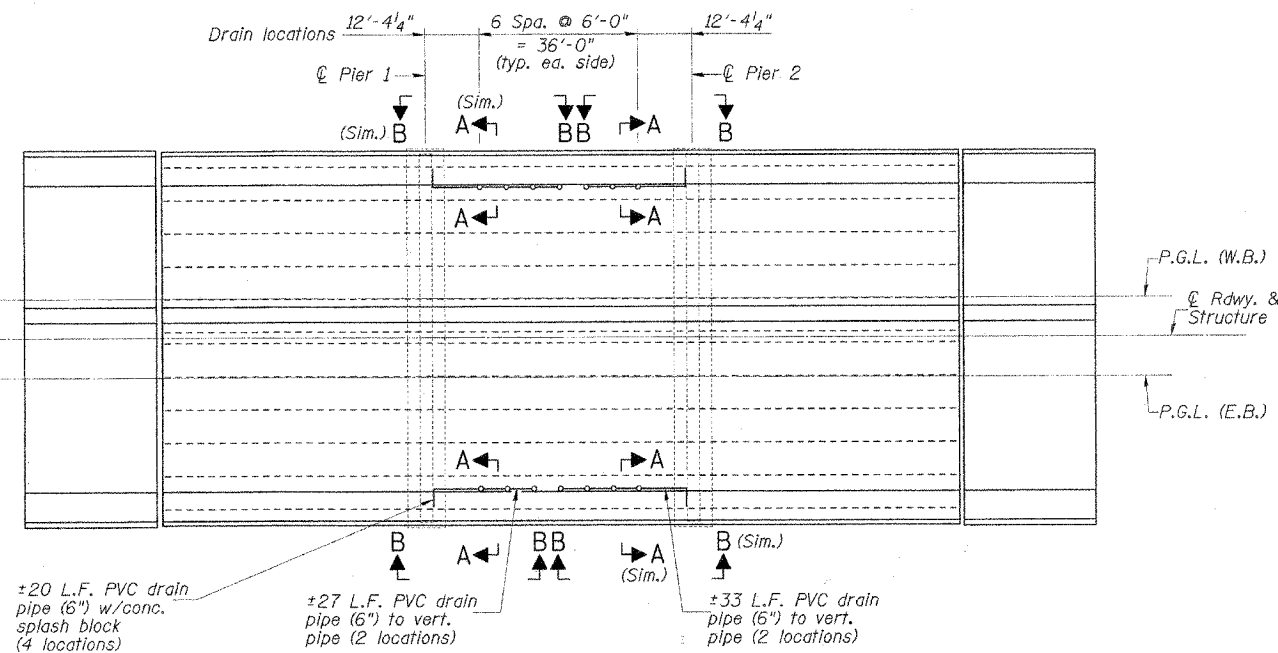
Drain locations $12'-4\frac{1}{4}"$

6 Spa. @ 6'-0" = 36'-0" (typ. ea. side)

$12'-4\frac{1}{4}"$

℄ Pier 1

℄ Pier 2

(Sim.) B

(Sim.) A

BB

A

B

A

A

P.G.L. (W.B.)

℄ Rdwy. & Structure

P.G.L. (E.B.)

A

A

B

A

BB

A (Sim.)

B (Sim.)

±20 L.F. PVC drain pipe (6") w/conc. splash block (4 locations)

±27 L.F. PVC drain pipe (6") to vert. pipe (2 locations)

±33 L.F. PVC drain pipe (6") to vert. pipe (2 locations)